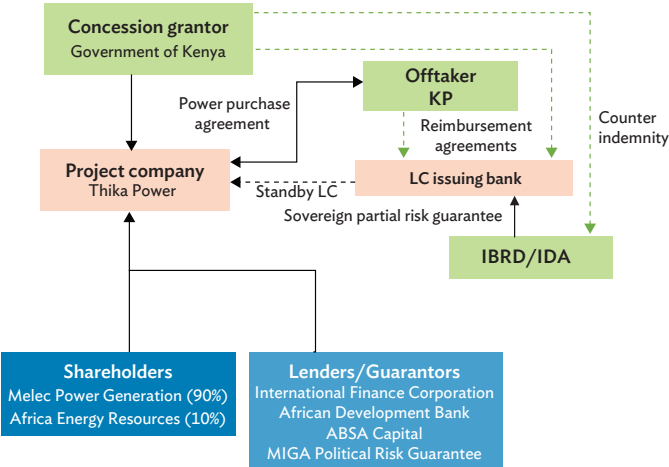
Concession grantor
Government of Kenya

Offtaker
KP

Power purchase agreement

Reimbursement agreements

Counter indemnity

Project company
Thika Power

Standby LC

LC issuing bank

Sovereign partial risk guarantee

IBRD/IDA

Shareholders
Melec Power Generation (90%)
Africa Energy Resources (10%)

Lenders/Guarantors
International Finance Corporation
African Development Bank
ABSA Capital
MIGA Political Risk Guarantee